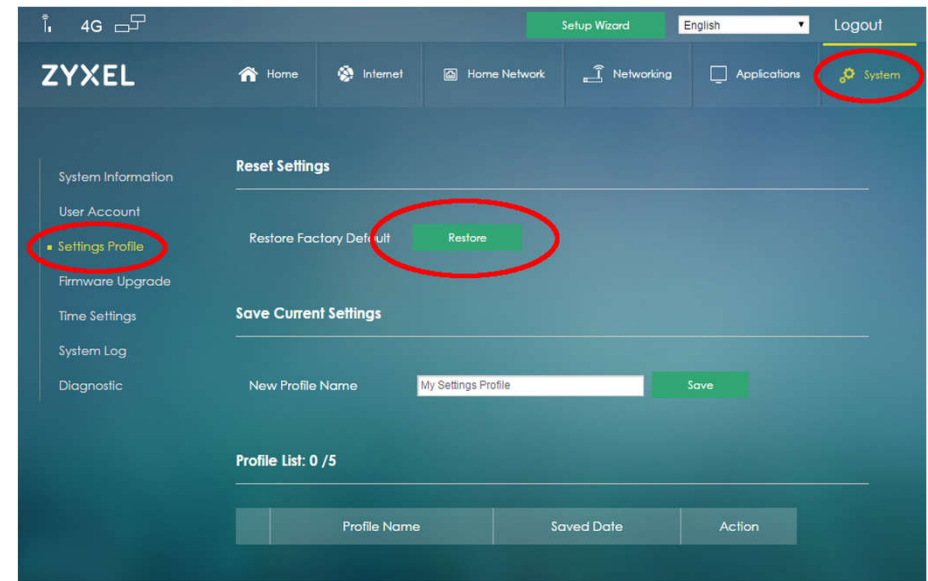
4G

Setup Wizard

English

Logout

ZYXEL

Home

Internet

Home Network

Networking

Applications

System

System Information

User Account

Settings Profile

Firmware Upgrade

Time Settings

System Log

Diagnostic

Reset Settings

Restore Factory Default

Restore

Save Current Settings

New Profile Name

My Settings Profile

Save

Profile List: 0 /5

| | Profile Name | Saved Date | Action |
|---|---|---|---|